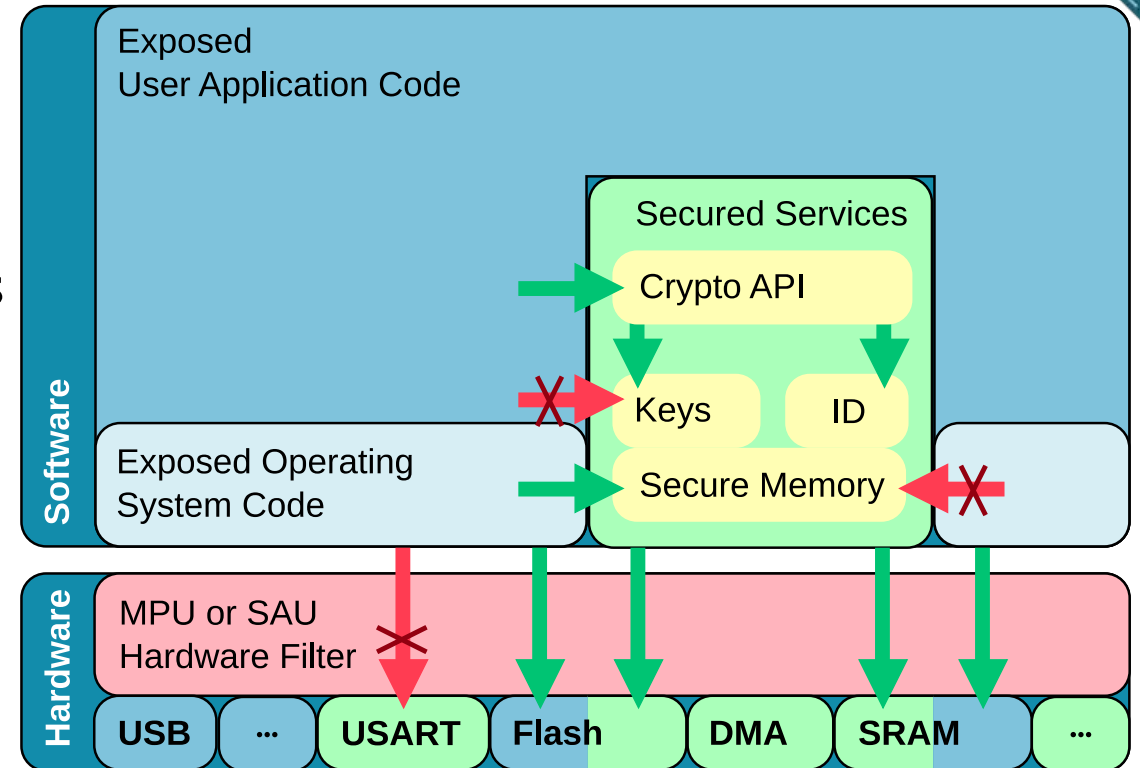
Exposed
User Application Code

Secured Services

Crypto API

Keys

ID

Secure Memory

Exposed Operating
System Code

Software

Hardware

MPU or SAU
Hardware Filter

USB

...

USART

Flash

DMA

SRAM

...